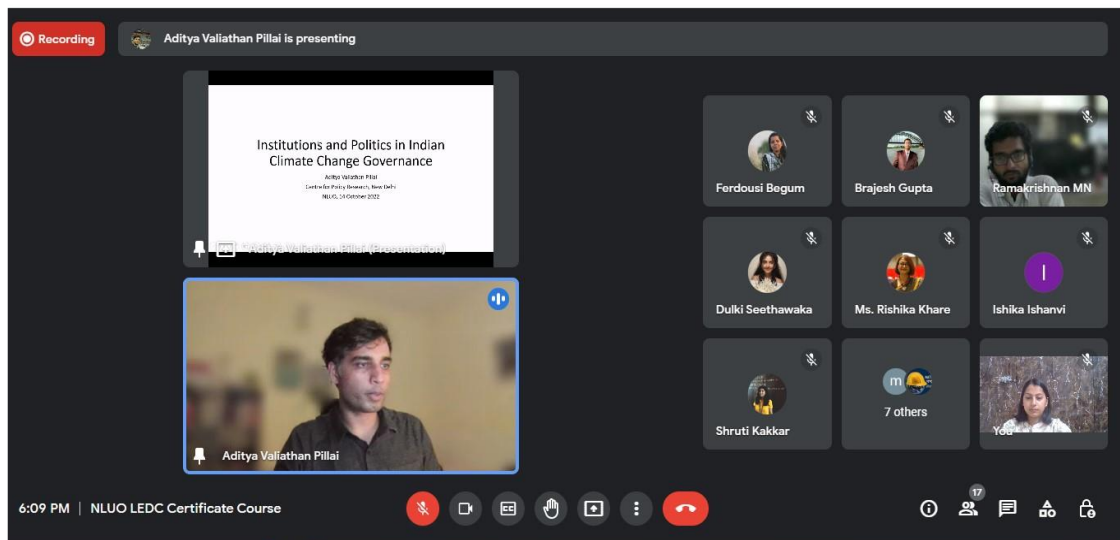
Recording

Aditya Valiathan Pillai is presenting

Institutions and Politics in Indian Climate Change Governance

Aditya Valiathan Pillai
Centre for Policy Research, New Delhi
NLUO, 14 October 2022

Aditya Valiathan Pillai (Presentation)

Aditya Valiathan Pillai

Ferdousi Begum

Brajesh Gupta

Ramakrishnan MN

Dulki Seethawaka

Ms. Rishika Khare

I

Ishika Ishanvi

Shruti Kakkar

m

7 others

You

6:09 PM | NLUO LEDC Certificate Course

17